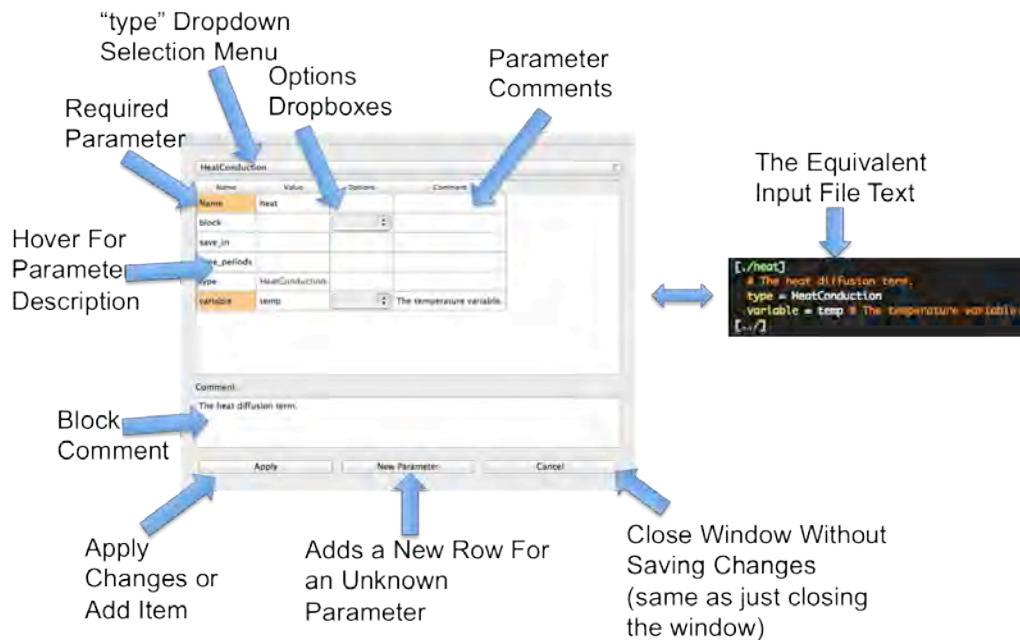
"type" Dropdown Selection Menu

Options Dropboxes

Parameter Comments

Required Parameter

HeatConduction

| Name | Value | Options | Comment |
|---|---|---|---|
| Name | heat | | |
| block | | | |
| save_in | | | |
| time_periods | | | |
| type | HeatConduction | | |
| variable | temp | | The temperature variable. |

Hover For Parameter Description

Comment

The heat diffusion term.

Block Comment

Apply

New Parameter

Cancel

The Equivalent Input File Text

[./heat]
# The heat diffusion term.
type = HeatConduction
variable = temp # The temperature variable
[../]

Apply Changes or Add Item

Adds a New Row For an Unknown Parameter

Close Window Without Saving Changes (same as just closing the window)